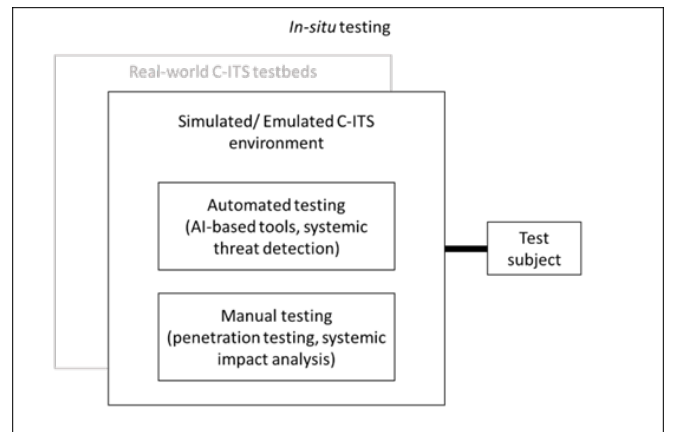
*In-situ* testing

Real-world C-ITS testbeds

Simulated/ Emulated C-ITS environment

Automated testing (AI-based tools, systemic threat detection)

Manual testing (penetration testing, systemic impact analysis)

Test subject